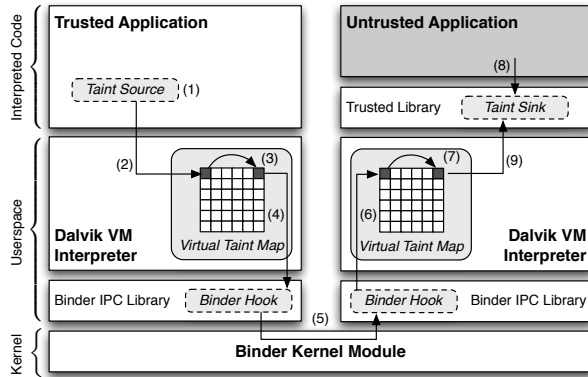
Interpreted Code

Userspace

Kernel

Trusted Application

Taint Source (1)

(2)

(3)

(4)

Dalvik VM Interpreter

Virtual Taint Map

Binder IPC Library

Binder Hook

(5)

Untrusted Application

(8)

Trusted Library

Taint Sink

(7)

(9)

(6)

Virtual Taint Map

Dalvik VM Interpreter

Binder Hook

Binder IPC Library

Binder Kernel Module